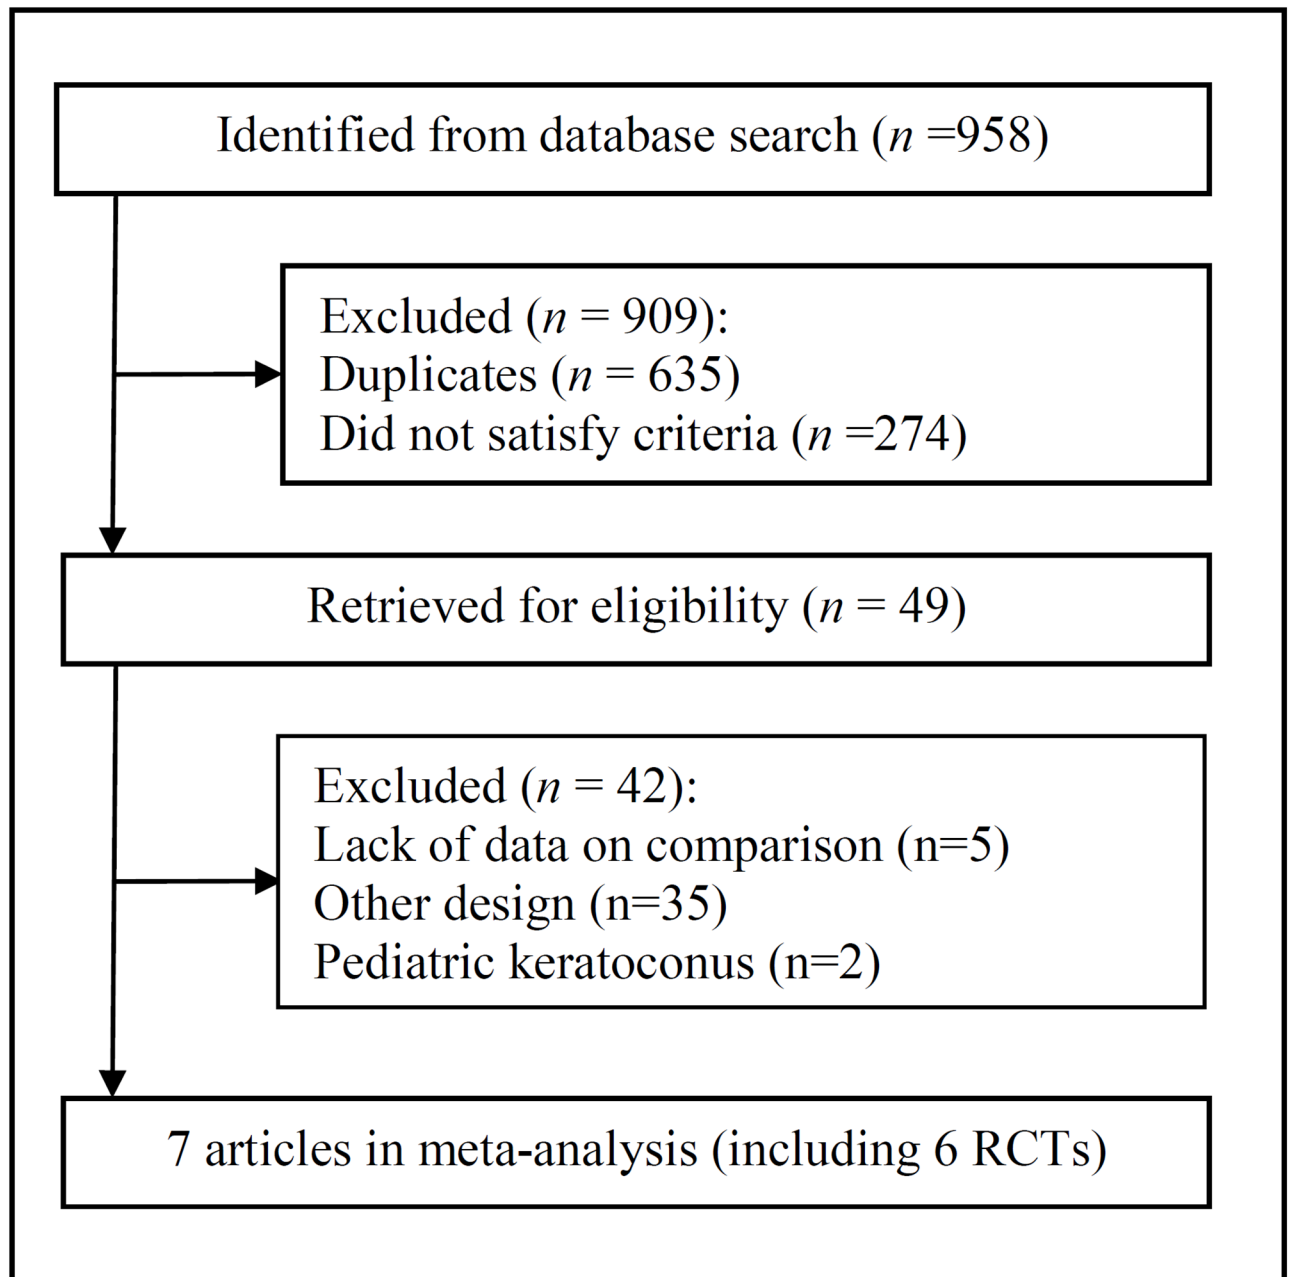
Identified from database search ($n$ =958)

Excluded ($n$ = 909):
Duplicates ($n$ = 635)
Did not satisfy criteria ($n$ =274)

Retrieved for eligibility ($n$ = 49)

Excluded ($n$ = 42):
Lack of data on comparison (n=5)
Other design (n=35)
Pediatric keratoconus (n=2)

7 articles in meta-analysis (including 6 RCTs)